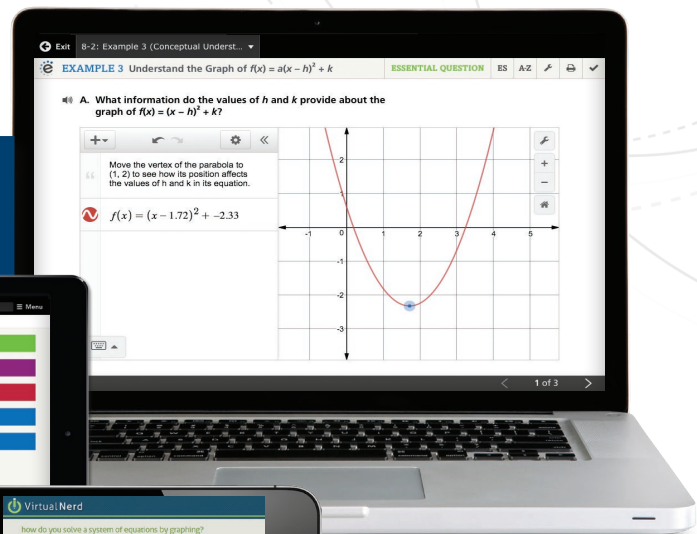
Exit 8-2: Example 3 (Conceptual Underst... ▾

EXAMPLE 3 Understand the Graph of $f(x) = a(x - h)^2 + k$

ESSENTIAL QUESTION ES A-Z

A. What information do the values of $h$ and $k$ provide about the graph of $f(x) = (x - h)^2 + k$?

Move the vertex of the parabola to (1, 2) to see how its position affects the values of h and k in its equation.

$f(x) = (x - 1.72)^2 + -2.33$

2
1
-1
1
2
3
4
5
-1
-2
-3

1 of 3

≡ Menu

VirtualNerd

how do you solve a system of equations by graphing?